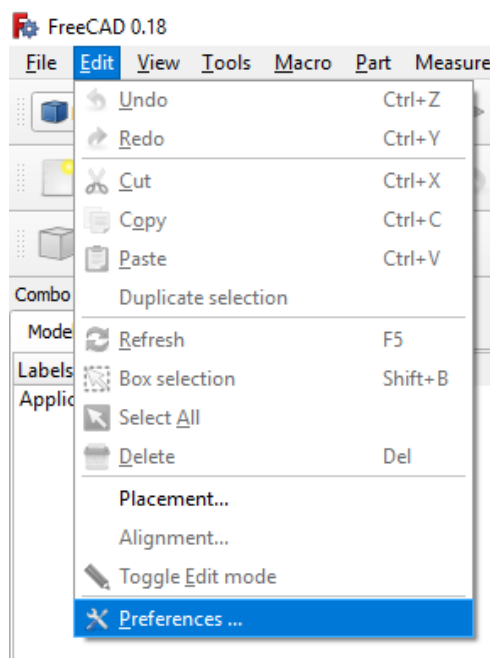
FreeCAD 0.18

File Edit View Tools Macro Part Measure

Combo

Mode

Labels

Applic

Undo Ctrl+Z
Redo Ctrl+Y
Cut Ctrl+X
Copy Ctrl+C
Paste Ctrl+V
Duplicate selection
Refresh F5
Box selection Shift+B
Select All
Delete Del
Placement...
Alignment...
Toggle Edit mode
Preferences ...